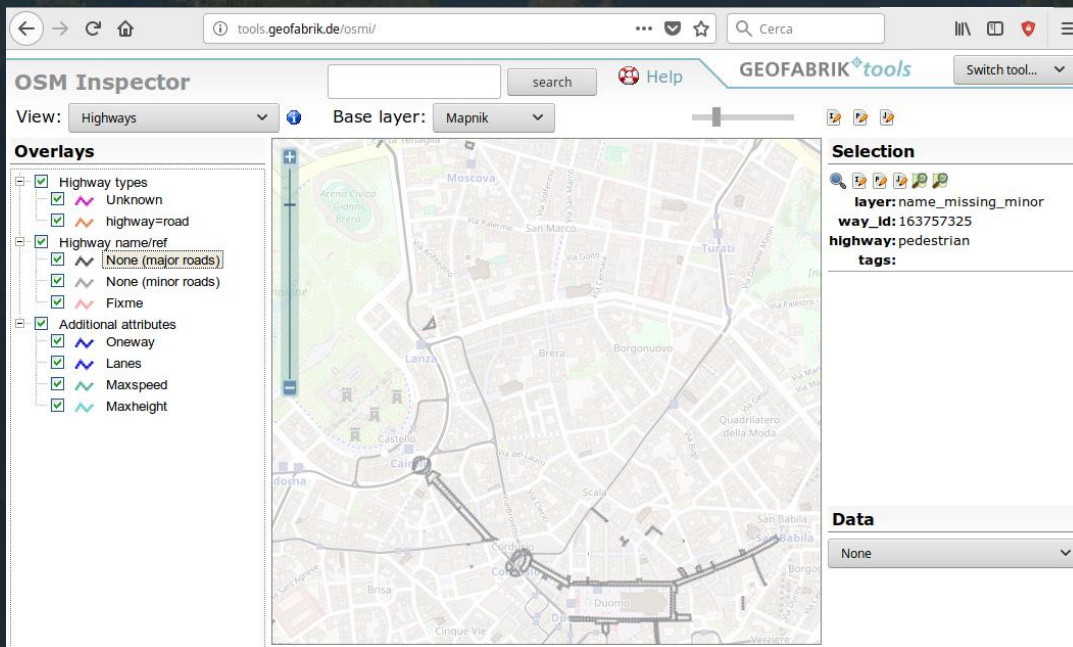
tools.geofabrik.de/osmi/

Cerca

OSM Inspector

search

Help

GEOFABRIK tools

Switch tool...

View: Highways

Base layer: Mapnik

Overlays

Highway types
Unknown
highway=road
Highway name/ref
None (major roads)
None (minor roads)
Fixme
Additional attributes
Oneway
Lanes
Maxspeed
Maxheight

Moscova
Arena Civica Gianni Brera
Via Palermo
San Marco
Turati
Via Palestro
Lanza
Brera
Borgonuovo
Castello
Cairoli
Scala
Quadrilatero della Moda
San Babila
Cordusio
Brisa
Duomo
Cinque Vie
Verziere

Selection

layer: name_missing_minor
way_id: 163757325
highway: pedestrian
tags:

Data

None